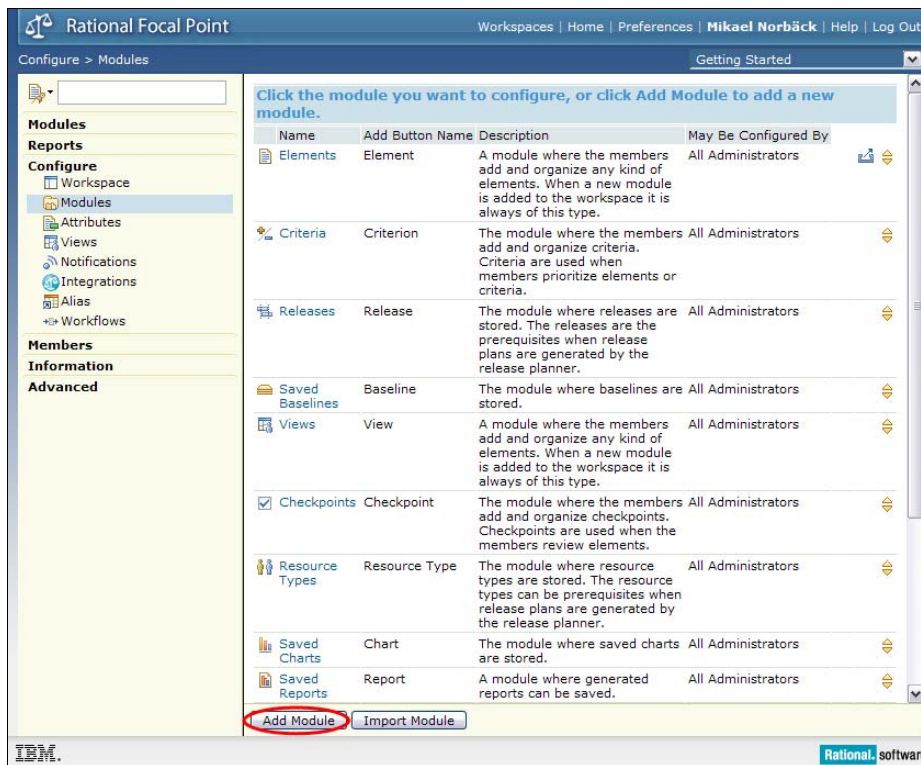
Rational Focal Point

Workspaces | Home | Preferences | Mikael Norbäck | Help | Log Out

Configure > Modules

Getting Started

Modules
Reports
Configure
Workspace
Modules
Attributes
Views
Notifications
Integrations
Alias
Workflows
Members
Information
Advanced

Click the module you want to configure, or click Add Module to add a new module.

| Name | Add Button Name | Description | May Be Configured By |
|---|---|---|---|
| Elements | Element | A module where the members add and organize any kind of elements. When a new module is added to the workspace it is always of this type. | All Administrators |
| Criteria | Criterion | The module where the members add and organize criteria. Criteria are used when members prioritize elements or criteria. | All Administrators |
| Releases | Release | The module where releases are stored. The releases are the prerequisites when release plans are generated by the release planner. | All Administrators |
| Saved Baselines | Baseline | The module where baselines are stored. | All Administrators |
| Views | View | A module where the members add and organize any kind of elements. When a new module is added to the workspace it is always of this type. | All Administrators |
| Checkpoints | Checkpoint | The module where the members add and organize checkpoints. Checkpoints are used when the members review elements. | All Administrators |
| Resource Types | Resource Type | The module where resource types are stored. The resource types can be prerequisites when release plans are generated by the release planner. | All Administrators |
| Saved Charts | Chart | The module where saved charts are stored. | All Administrators |
| Saved Reports | Report | A module where generated reports can be saved. | All Administrators |

Add Module
Import Module

IBM.

Rational. software